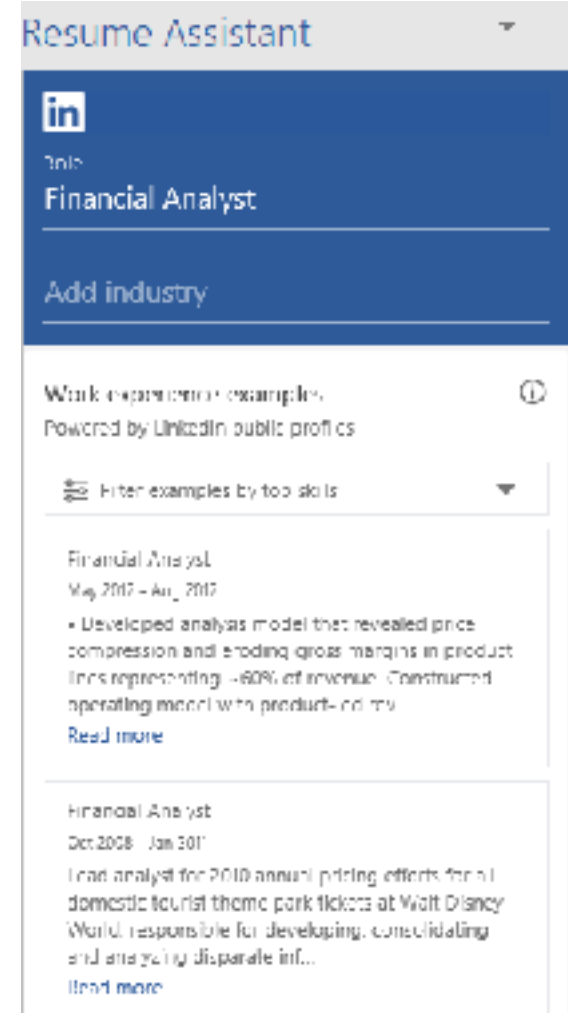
Resume Assistant

in

Role

Financial Analyst

Add industry

Work experience examples

Powered by LinkedIn public profiles

Filter examples by top skills

Financial Analyst

May 2012 – Aug 2012

• Developed analysis model that revealed price compression and eroding gross margins in product lines representing ~60% of revenue. Constructed operating model with product-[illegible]

Read more

Financial Analyst

Oct 2008 – Jan 2011

Lead analyst for 2010 annual pricing efforts for all domestic tourist theme park tickets at Walt Disney World, responsible for developing, consolidating and analyzing disparate inf...

Read more